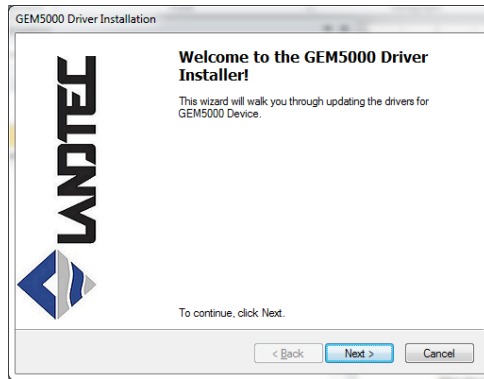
GEM5000 Driver Installation

LANDTEC

Welcome to the GEM5000 Driver Installer!

This wizard will walk you through updating the drivers for GEM5000 Device.

To continue, click Next.

< Back

Next >

Cancel